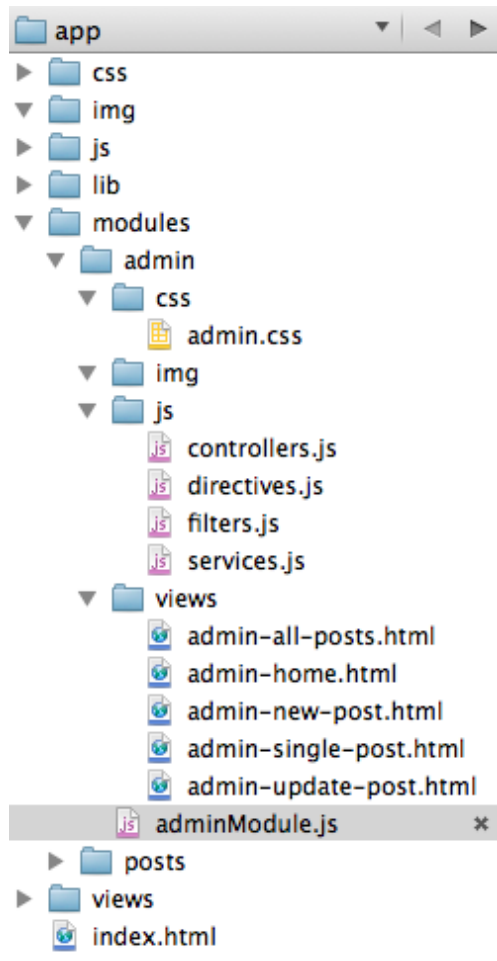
app
css
img
js
lib
modules
admin
css
admin.css
img
js
controllers.js
directives.js
filters.js
services.js
views
admin-all-posts.html
admin-home.html
admin-new-post.html
admin-single-post.html
admin-update-post.html
adminModule.js
posts
views
index.html